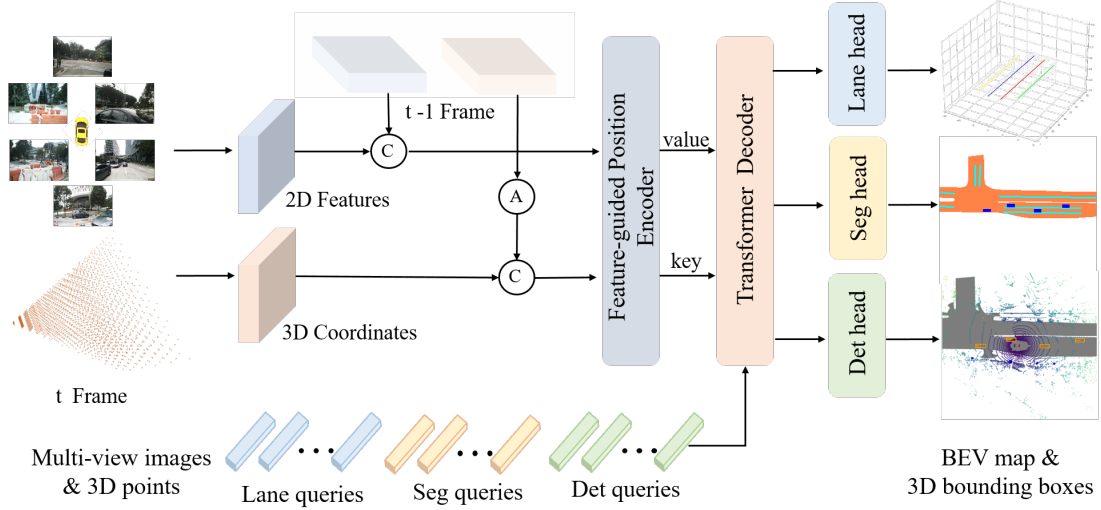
t -1 Frame

C

2D Features

A

C

3D Coordinates

t Frame

Feature-guided Position Encoder

value

key

Transformer Decoder

Lane head

Seg head

Det head

Multi-view images & 3D points

Lane queries

Seg queries

Det queries

BEV map & 3D bounding boxes